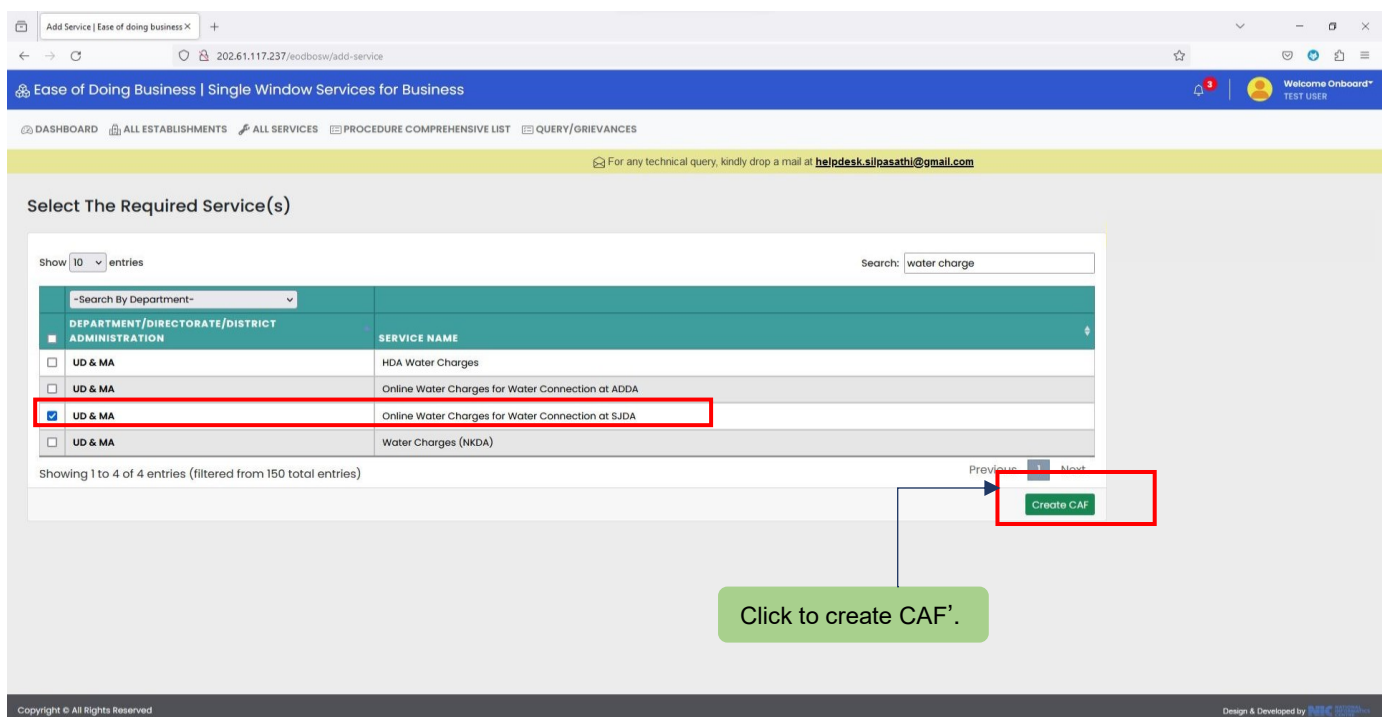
Add Service | Ease of doing business ×

202.61.117.237/eodbosw/add-service

Ease of Doing Business | Single Window Services for Business

3

Welcome Onboard
TEST USER

DASHBOARD ALL ESTABLISHMENTS ALL SERVICES PROCEDURE COMPREHENSIVE LIST QUERY/GRIEVANCES

For any technical query, kindly drop a mail at helpdesk.silpasathi@gmail.com

Select The Required Service(s)

Show 10 entries

Search: water charge

| -Search By Department- | |
|---|---|
| DEPARTMENT/DIRECTORATE/DISTRICT ADMINISTRATION | SERVICE NAME |
| UD & MA | HDA Water Charges |
| UD & MA | Online Water Charges for Water Connection at ADDA |
| UD & MA | Online Water Charges for Water Connection at SJDA |
| UD & MA | Water Charges (NKDA) |

Showing 1 to 4 of 4 entries (filtered from 150 total entries)

Previous 1 Next

Create CAF

Click to create CAF'.

Copyright © All Rights Reserved

Design & Developed by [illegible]